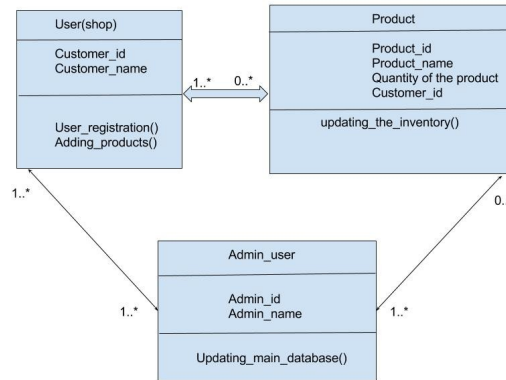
User(shop)

Customer_id
Customer_name

User_registration()
Adding_products()

1..*

0..*

Product

Product_id
Product_name
Quantity of the product
Customer_id

updating_the_inventory()

1..*

0.

Admin_user

Admin_id
Admin_name

Updating_main_database()

1..*

1..*